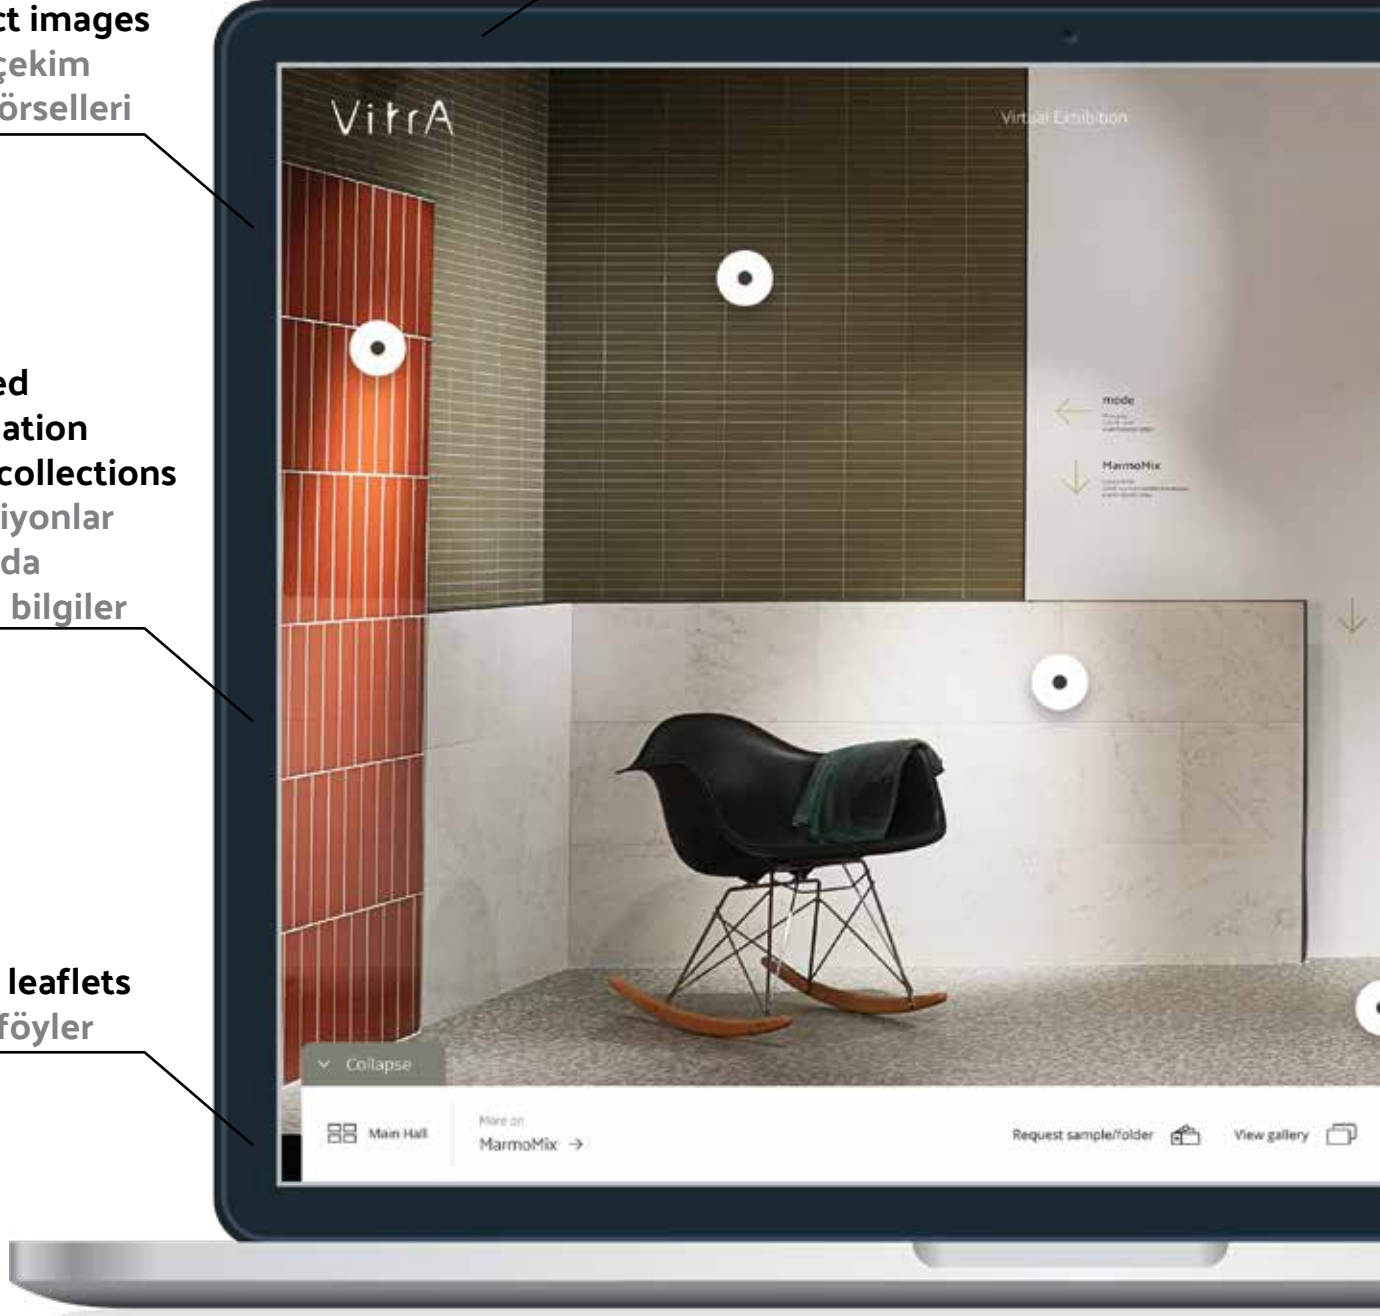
ct images
çekim
örselleri

ed
ation
collections
iyonlar
da
bilgiler

leaflets
föyler

VitrA

Virtual Exhibition

mode
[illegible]

MarmoMix
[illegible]

Collapse

Main Hall

More on
MarmoMix →

Request sample/folder

View gallery